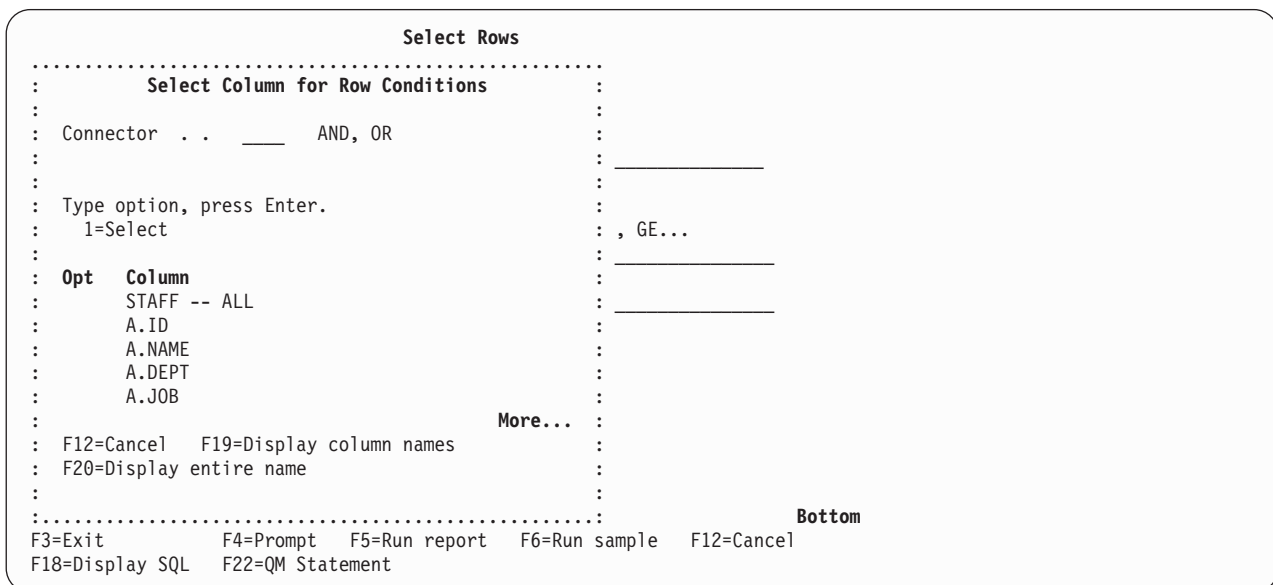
Select Rows

Select Column for Row Conditions

Connector . . ____ AND, OR

Type option, press Enter.
1=Select

, GE...

Opt Column
STAFF -- ALL
A.ID
A.NAME
A.DEPT
A.JOB

More...

F12=Cancel F19=Display column names
F20=Display entire name

Bottom

F3=Exit F4=Prompt F5=Run report F6=Run sample F12=Cancel
F18=Display SQL F22=QM Statement